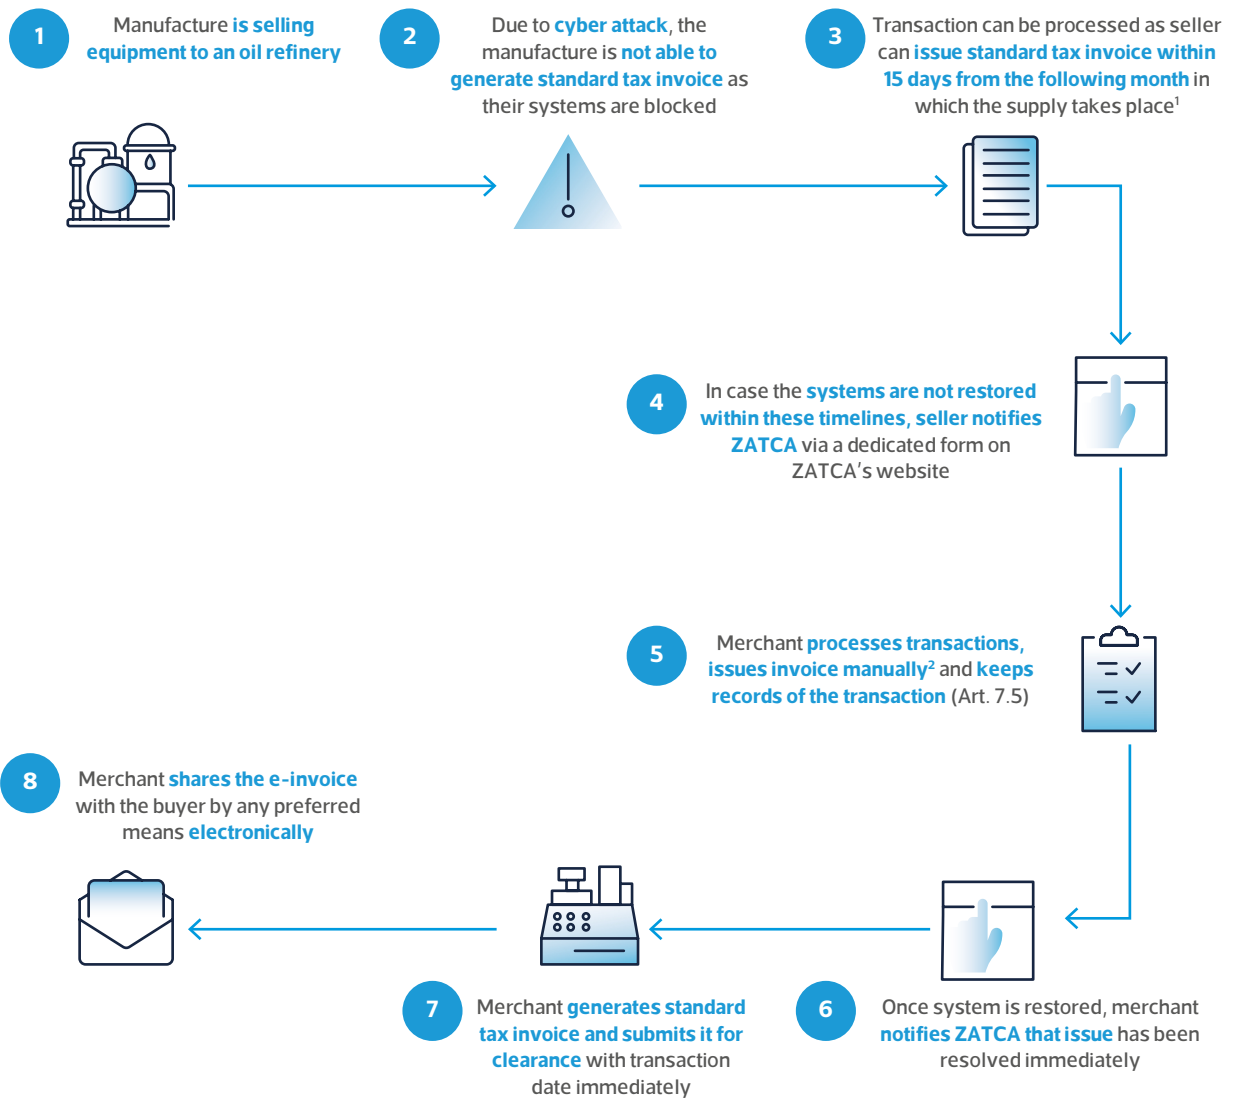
1
Manufacture is selling equipment to an oil refinery

2
Due to cyber attack, the manufacture is not able to generate standard tax invoice as their systems are blocked

3
Transaction can be processed as seller can issue standard tax invoice within 15 days from the following month in which the supply takes place$^1$

4
In case the systems are not restored within these timelines, seller notifies ZATCA via a dedicated form on ZATCA's website

5
Merchant processes transactions, issues invoice manually$^2$ and keeps records of the transaction (Art. 7.5)

6
Once system is restored, merchant notifies ZATCA that issue has been resolved immediately

7
Merchant generates standard tax invoice and submits it for clearance with transaction date immediately

8
Merchant shares the e-invoice with the buyer by any preferred means electronically